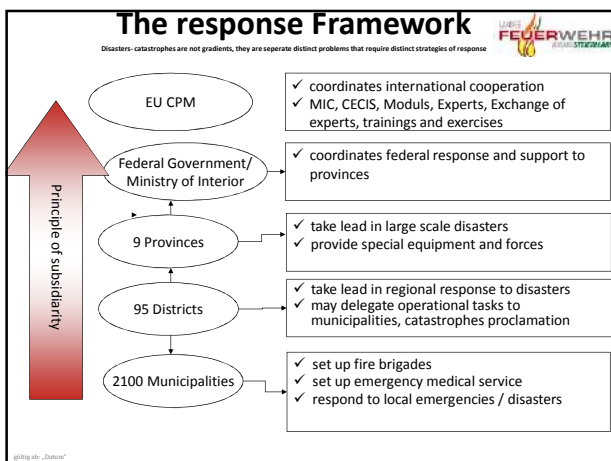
The response Framework

Disasters- catastrophes are not gradients, they are seperate distinct problems that require distinct strategies of response

LANDES FEUERWEHR VERBAND STEIERMARK

EU CPM

✓ coordinates international cooperation
✓ MIC, CECIS, Moduls, Experts, Exchange of experts, trainings and exercises

Federal Government/ Ministry of Interior

✓ coordinates federal response and support to provinces

9 Provinces

✓ take lead in large scale disasters
✓ provide special equipment and forces

95 Districts

✓ take lead in regional response to disasters
✓ may delegate operational tasks to municipalities, catastrophes proclamation

2100 Municipalities

✓ set up fire brigades
✓ set up emergency medical service
✓ respond to local emergencies / disasters

Principle of subsidiarity

gültig ab: „Datum"